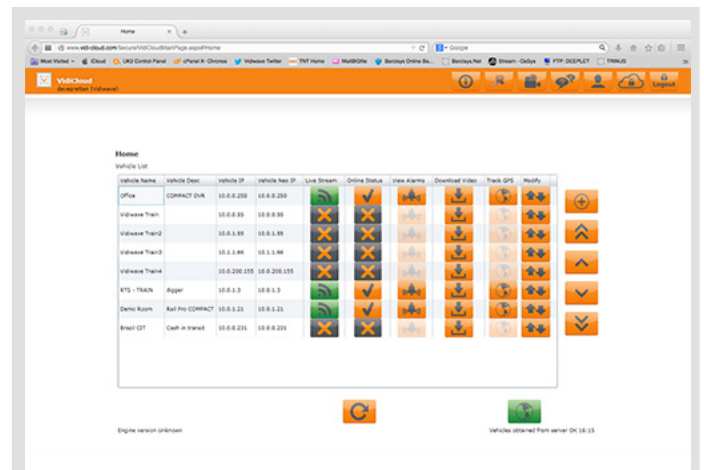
Home

www.vidi-cloud.com/Secure/VidiCloudMainPage.aspx#Home

Google

Most Visited iCloud UK2 Control Panel cPanel X - Chronos Vidiwave Twitter TNT Home MailBOXe Barclays Online Ba... Barclays.Net Stream - OoSys FTP: DEEPLET TRINUS

VidiCloud
davepreston (Vidiwave)

Logout

Home
Vehicle List

| Vehicle Name | Vehicle Desc | Vehicle IP | Vehicle Nao IP | Live Stream | Online Status | View Alarms | Download Video | Track GPS | Modify |
|---|---|---|---|---|---|---|---|---|---|
| Office | COMPACT DVR | 10.0.0.250 | 10.0.0.250 | | | | | | |
| Vidiwave Train | | 10.0.0.55 | 10.0.0.55 | | | | | | |
| Vidiwave Train2 | | 10.0.1.55 | 10.0.1.55 | | | | | | |
| Vidiwave Train3 | | 10.1.1.66 | 10.1.1.66 | | | | | | |
| Vidiwave Train4 | | 10.0.200.155 | 10.0.200.155 | | | | | | |
| RTS - TRAIN | digger | 10.0.1.3 | 10.0.1.3 | | | | | | |
| Demo Room | Rail Pro COMPACT | 10.0.1.21 | 10.0.1.21 | | | | | | |
| Brazil CIT | Cash in transit | 10.0.0.231 | 10.0.0.231 | | | | | | |

Engine version Unknown

Vehicles obtained from server OK 16:15